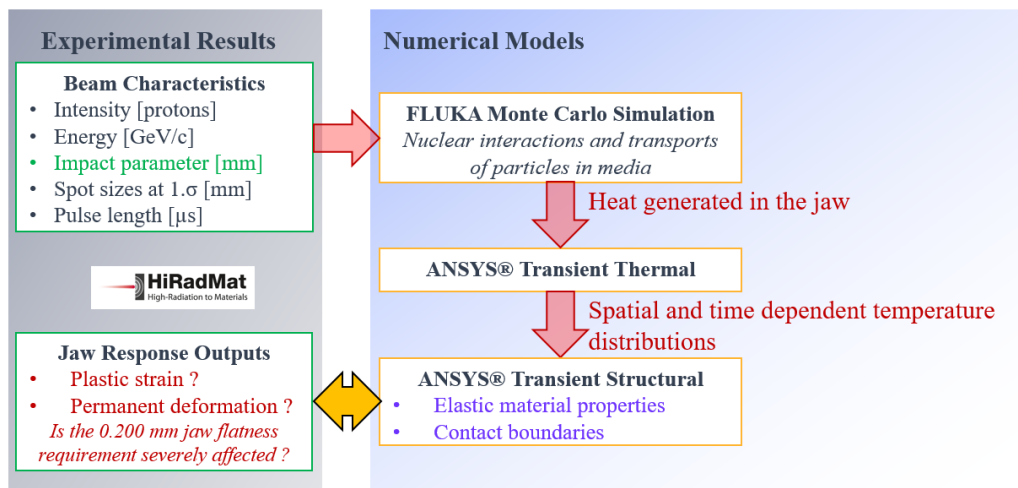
Experimental Results

Beam Characteristics
- Intensity [protons]
- Energy [GeV/c]
- Impact parameter [mm]
- Spot sizes at 1.σ [mm]
- Pulse length [μs]

HiRadMat
High-Radiation to Materials

Jaw Response Outputs
- Plastic strain ?
- Permanent deformation ?

*Is the 0.200 mm jaw flatness requirement severely affected ?*

Numerical Models

FLUKA Monte Carlo Simulation
*Nuclear interactions and transports of particles in media*

Heat generated in the jaw

ANSYS® Transient Thermal

Spatial and time dependent temperature distributions

ANSYS® Transient Structural
- Elastic material properties
- Contact boundaries